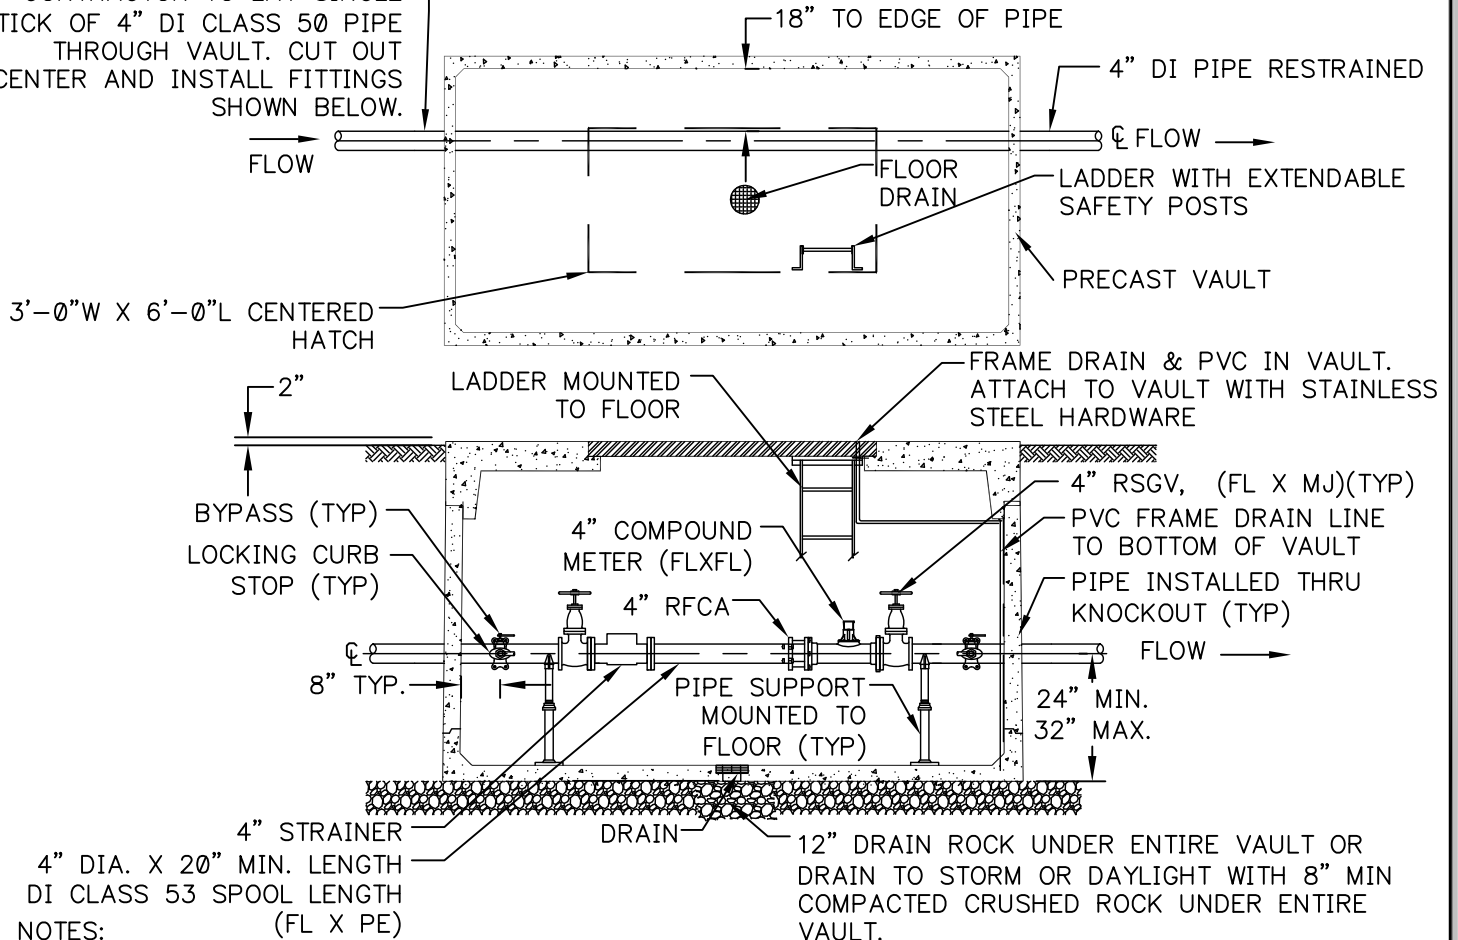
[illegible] CONTRACTOR TO LAY SINGLE STICK OF 4" DI CLASS 50 PIPE THROUGH VAULT. CUT OUT CENTER AND INSTALL FITTINGS SHOWN BELOW.

18" TO EDGE OF PIPE

4" DI PIPE RESTRAINED

FLOW

℄ FLOW

FLOOR DRAIN

LADDER WITH EXTENDABLE SAFETY POSTS

PRECAST VAULT

3'-0"W X 6'-0"L CENTERED HATCH

FRAME DRAIN & PVC IN VAULT. ATTACH TO VAULT WITH STAINLESS STEEL HARDWARE

LADDER MOUNTED TO FLOOR

2"

4" RSGV, (FL X MJ)(TYP)

BYPASS (TYP)

PVC FRAME DRAIN LINE TO BOTTOM OF VAULT

4" COMPOUND METER (FLXFL)

LOCKING CURB STOP (TYP)

PIPE INSTALLED THRU KNOCKOUT (TYP)

4" RFCA

℄

FLOW

8" TYP.

PIPE SUPPORT MOUNTED TO FLOOR (TYP)

24" MIN. 32" MAX.

4" STRAINER

DRAIN

12" DRAIN ROCK UNDER ENTIRE VAULT OR DRAIN TO STORM OR DAYLIGHT WITH 8" MIN COMPACTED CRUSHED ROCK UNDER ENTIRE VAULT.

4" DIA. X 20" MIN. LENGTH DI CLASS 53 SPOOL LENGTH (FL X PE)

NOTES: